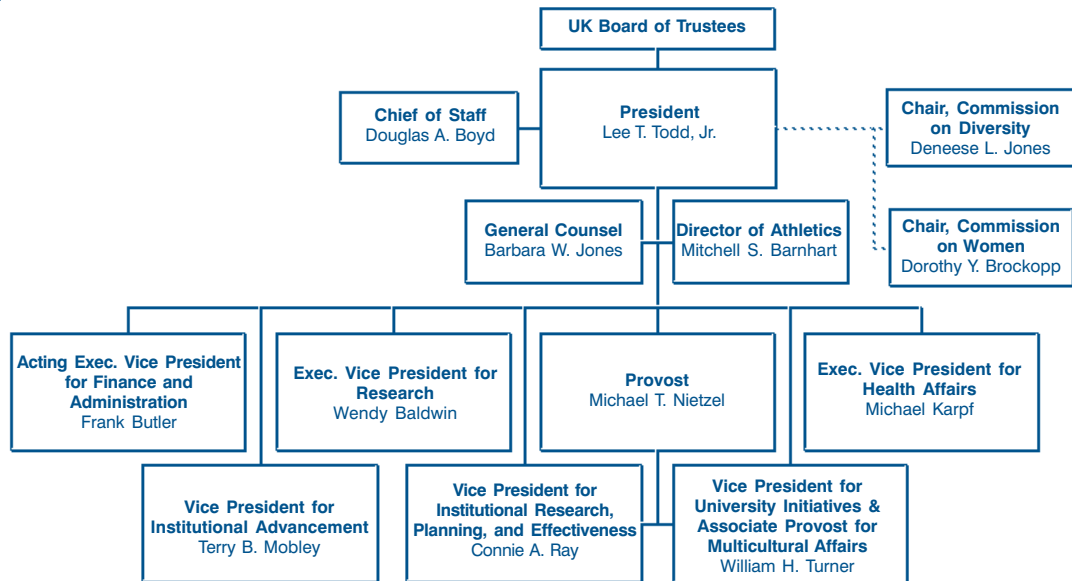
UK Board of Trustees

President
Lee T. Todd, Jr.

Chief of Staff
Douglas A. Boyd

Chair, Commission on Diversity
Deneese L. Jones

General Counsel
Barbara W. Jones

Director of Athletics
Mitchell S. Barnhart

Chair, Commission on Women
Dorothy Y. Brockopp

Acting Exec. Vice President for Finance and Administration
Frank Butler

Exec. Vice President for Research
Wendy Baldwin

Provost
Michael T. Nietzel

Exec. Vice President for Health Affairs
Michael Karpf

Vice President for Institutional Advancement
Terry B. Mobley

Vice President for Institutional Research, Planning, and Effectiveness
Connie A. Ray

Vice President for University Initiatives & Associate Provost for Multicultural Affairs
William H. Turner